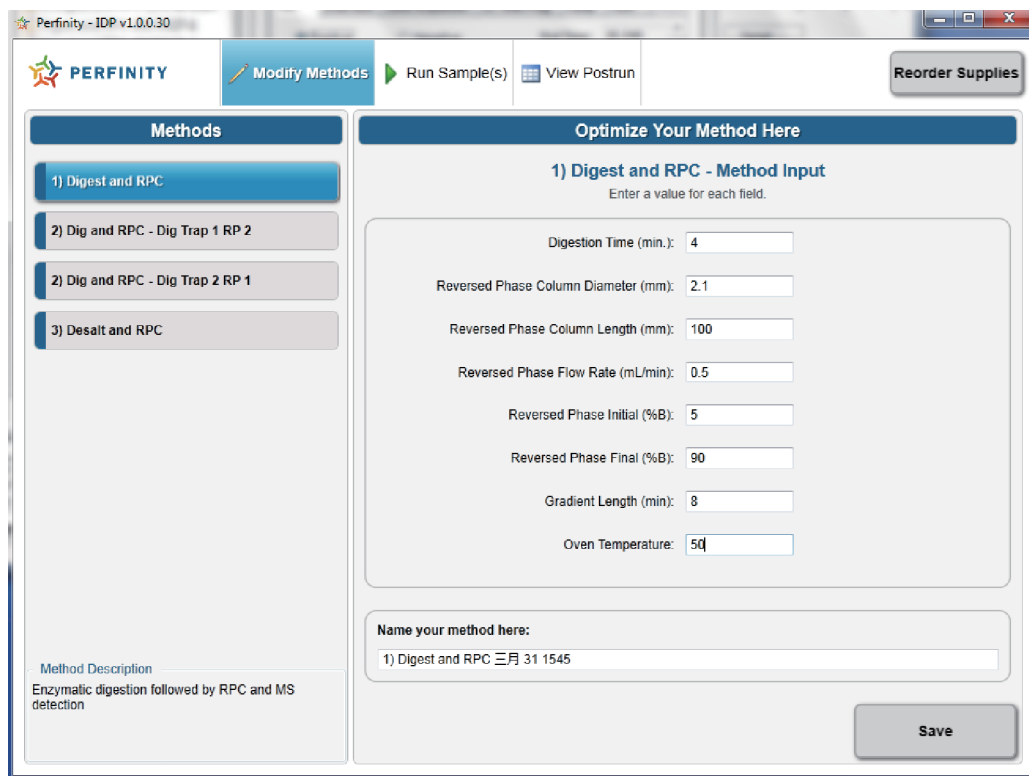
Perfinity - IDP v1.0.0.30

PERFINITY

Modify Methods

Run Sample(s)

View Postrun

Reorder Supplies

Methods

1) Digest and RPC

2) Dig and RPC - Dig Trap 1 RP 2

2) Dig and RPC - Dig Trap 2 RP 1

3) Desalt and RPC

Method Description

Enzymatic digestion followed by RPC and MS detection

Optimize Your Method Here

1) Digest and RPC - Method Input

Enter a value for each field.

| | |
|---|---|
| Digestion Time (min.): | 4 |
| Reversed Phase Column Diameter (mm): | 2.1 |
| Reversed Phase Column Length (mm): | 100 |
| Reversed Phase Flow Rate (mL/min): | 0.5 |
| Reversed Phase Initial (%B): | 5 |
| Reversed Phase Final (%B): | 90 |
| Gradient Length (min): | 8 |
| Oven Temperature: | 50 |

Name your method here:

1) Digest and RPC 三月 31 1545

Save